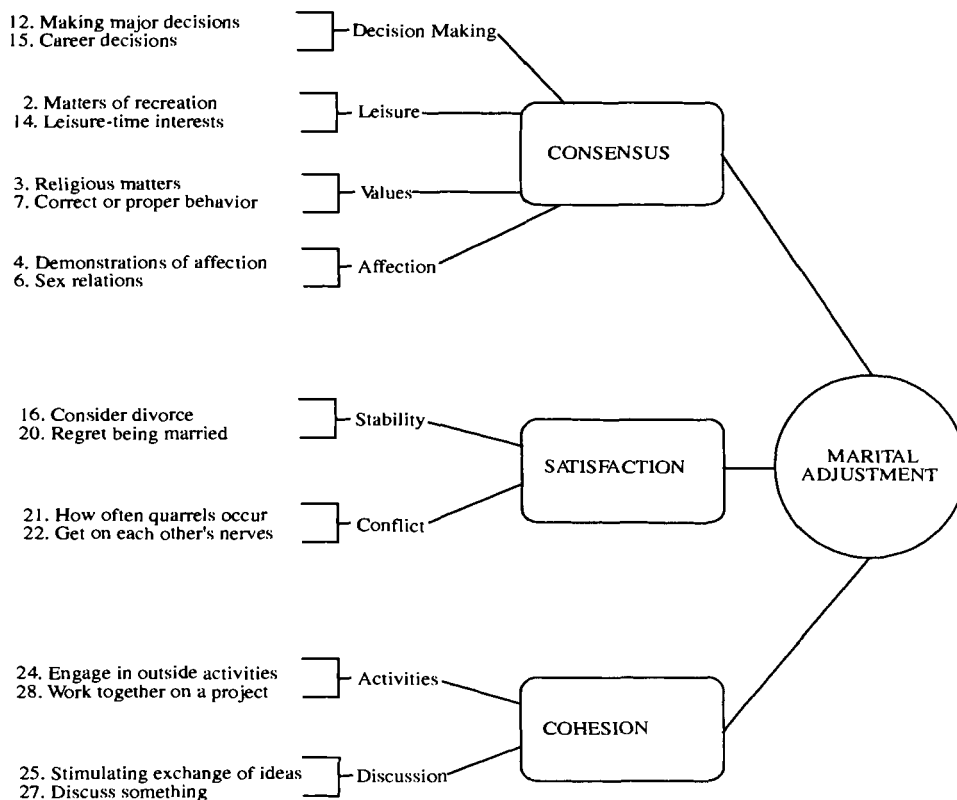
12. Making major decisions
15. Career decisions

Decision Making

2. Matters of recreation
14. Leisure-time interests

Leisure

CONSENSUS

3. Religious matters
7. Correct or proper behavior

Values

4. Demonstrations of affection
6. Sex relations

Affection

16. Consider divorce
20. Regret being married

Stability

SATISFACTION

MARITAL ADJUSTMENT

21. How often quarrels occur
22. Get on each other's nerves

Conflict

24. Engage in outside activities
28. Work together on a project

Activities

COHESION

25. Stimulating exchange of ideas
27. Discuss something

Discussion